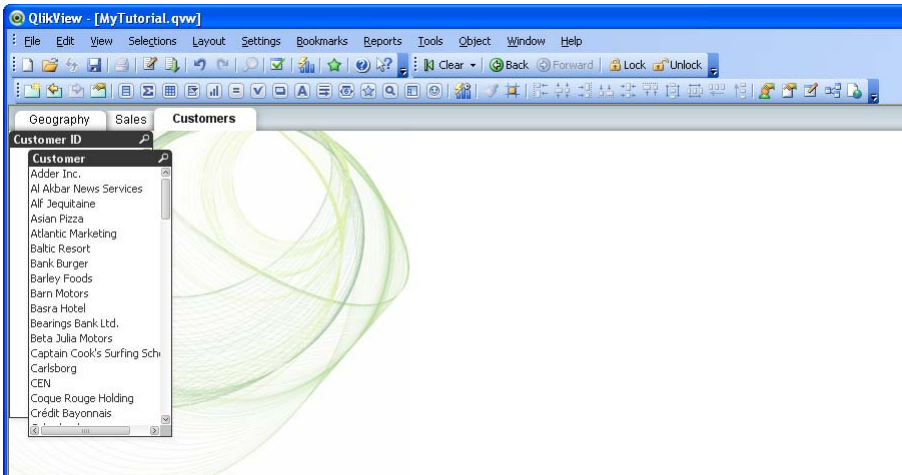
QlikView - [MyTutorial.qvw]

File Edit View Selections Layout Settings Bookmarks Reports Tools Object Window Help

Clear Back Forward Lock Unlock

Geography Sales Customers

Customer ID

Customer
Adder Inc.
Al Akbar News Services
Alf Jequitaine
Asian Pizza
Atlantic Marketing
Baltic Resort
Bank Burger
Barley Foods
Barn Motors
Basra Hotel
Bearings Bank Ltd.
Beta Julia Motors
Captain Cook's Surfing Sch
Carlsborg
CEN
Coque Rouge Holding
Crédit Bayonnais
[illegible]